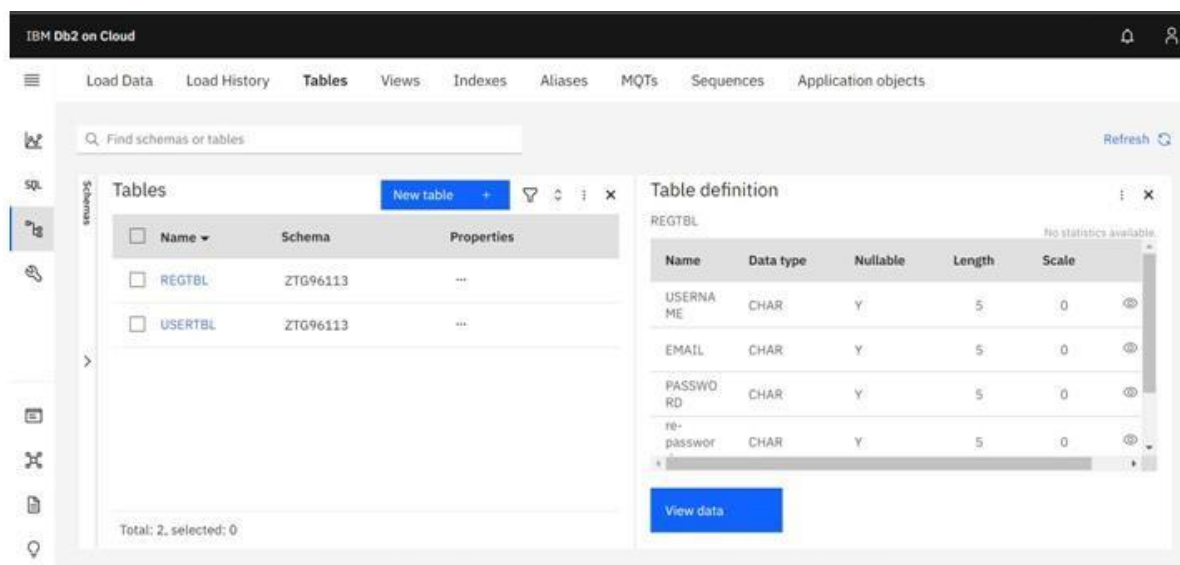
IBM Db2 on Cloud

Load Data Load History Tables Views Indexes Aliases MQTs Sequences Application objects

Find schemas or tables

Refresh

SQL

Schemas

Tables

New table +

| Name | Schema | Properties |
|---|---|---|
| REGTBL | ZTG96113 | ... |
| USERTBL | ZTG96113 | ... |

Total: 2, selected: 0

Table definition

REGTBL

No statistics available.

| Name | Data type | Nullable | Length | Scale |
|---|---|---|---|---|
| USERNAME | CHAR | Y | 5 | 0 |
| EMAIL | CHAR | Y | 5 | 0 |
| PASSWORD | CHAR | Y | 5 | 0 |
| re-passwor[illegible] | CHAR | Y | 5 | 0 |

View data